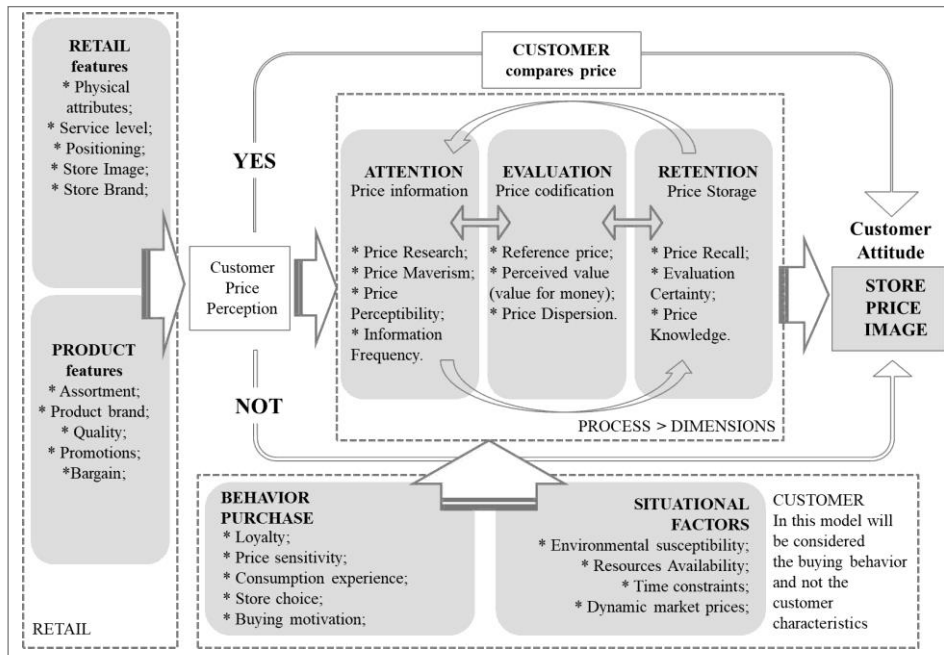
RETAIL features
* Physical attributes;
* Service level;
* Positioning;
* Store Image;
* Store Brand;

PRODUCT features
* Assortment;
* Product brand;
* Quality;
* Promotions;
*Bargain;

RETAIL

CUSTOMER compares price

YES

Customer Price Perception

NOT

ATTENTION
Price information
* Price Research;
* Price Maverism;
* Price Perceptibility;
* Information Frequency.

EVALUATION
Price codification
* Reference price;
* Perceived value (value for money);
* Price Dispersion.

RETENTION
Price Storage
* Price Recall;
* Evaluation Certainty;
* Price Knowledge.

PROCESS > DIMENSIONS

Customer Attitude

STORE PRICE IMAGE

BEHAVIOR PURCHASE
* Loyalty;
* Price sensitivity;
* Consumption experience;
* Store choice;
* Buying motivation;

SITUATIONAL FACTORS
* Environmental susceptibility;
* Resources Availability;
* Time constraints;
* Dynamic market prices;

CUSTOMER
In this model will be considered the buying behavior and not the customer characteristics